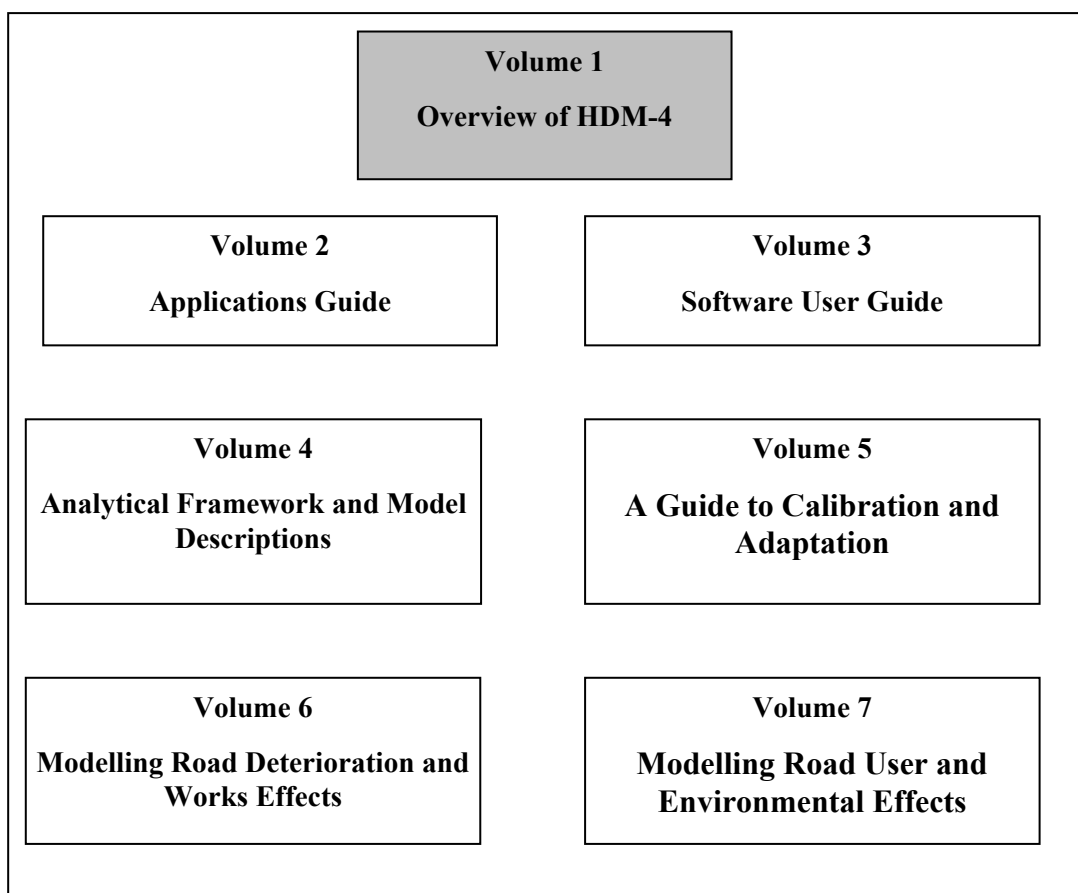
Volume 1

Overview of HDM-4

Volume 2

Applications Guide

Volume 3

Software User Guide

Volume 4

Analytical Framework and Model Descriptions

Volume 5

A Guide to Calibration and Adaptation

Volume 6

Modelling Road Deterioration and Works Effects

Volume 7

Modelling Road User and Environmental Effects